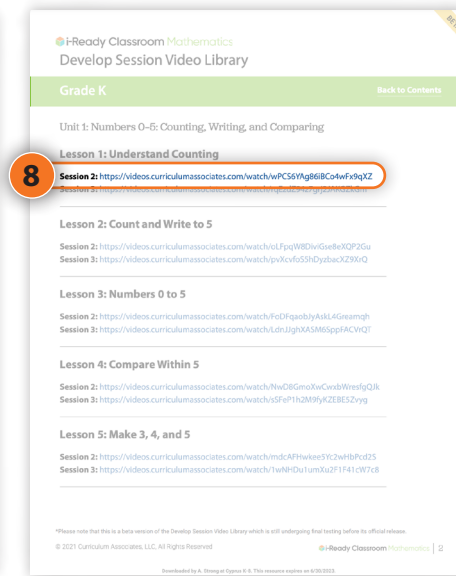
i-Ready Classroom Mathematics
Develop Session Video Library

Grade K

Back to Contents

Unit 1: Numbers 0–5: Counting, Writing, and Comparing

Lesson 1: Understand Counting

8

Session 2: https://videos.curriculumassociates.com/watch/wPCS6YAg86iBCo4wFx9qXZ
Session 3: https://videos.curriculumassociates.com/watch/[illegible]

Lesson 2: Count and Write to 5

Session 2: https://videos.curriculumassociates.com/watch/oLFpqW8DiviGse8eXQP2Gu
Session 3: https://videos.curriculumassociates.com/watch/pvXcvfo55hDyzbacXZ9XrQ

Lesson 3: Numbers 0 to 5

Session 2: https://videos.curriculumassociates.com/watch/FoDFqaobJyAskL4Greamqh
Session 3: https://videos.curriculumassociates.com/watch/LdnJJghXASM65ppFACVrQT

Lesson 4: Compare Within 5

Session 2: https://videos.curriculumassociates.com/watch/NwDBGmoXwCwxbWresfgQJk
Session 3: https://videos.curriculumassociates.com/watch/s5FeP1h2M9fyKZEBE3Zvyg

Lesson 5: Make 3, 4, and 5

Session 2: https://videos.curriculumassociates.com/watch/mdcAFHwkee5Yc2wHbPcd2S
Session 3: https://videos.curriculumassociates.com/watch/1wNHDu1umXu2F1F41cW7c8

*Please note that this is a beta version of the Develop Session Video Library which is still undergoing final testing before its official release.

© 2021 Curriculum Associates, LLC. All Rights Reserved

i-Ready Classroom Mathematics | 2

Downloaded by A. Strong at Cyprus K-8. This resource expires on 6/30/2022.